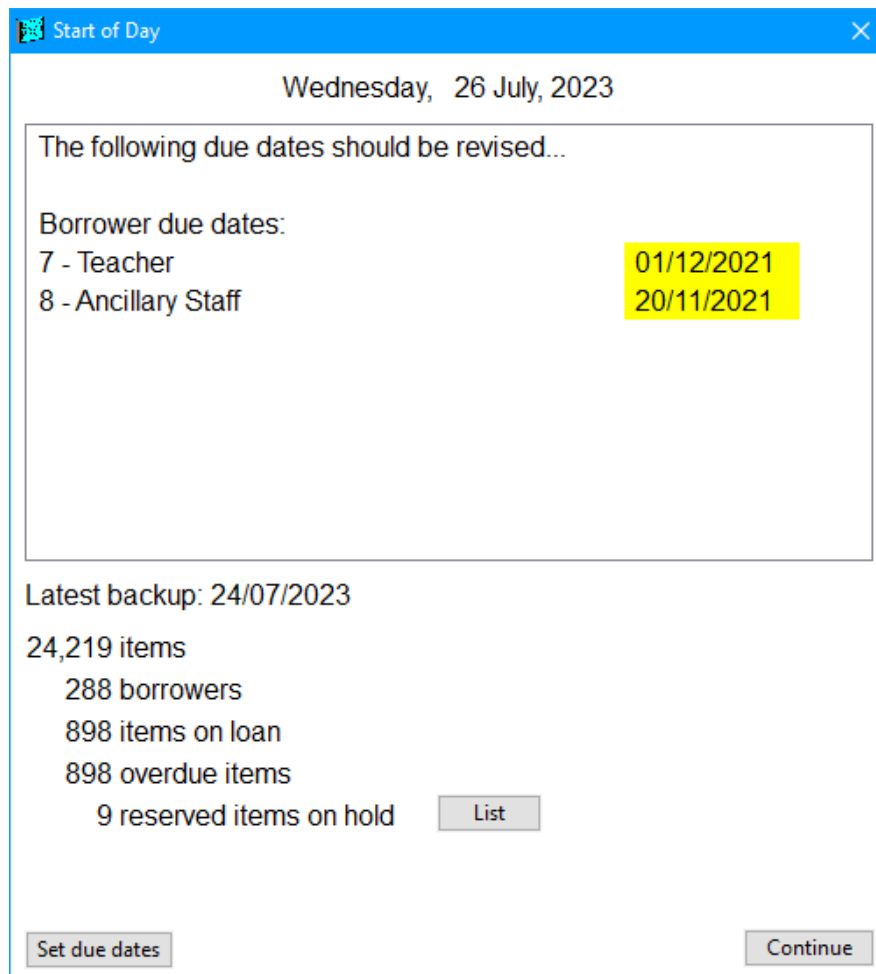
Start of Day

Wednesday, 26 July, 2023

The following due dates should be revised...

Borrower due dates:
7 - Teacher 01/12/2021
8 - Ancillary Staff 20/11/2021

Latest backup: 24/07/2023

24,219 items
288 borrowers
898 items on loan
898 overdue items
9 reserved items on hold List

Set due dates Continue